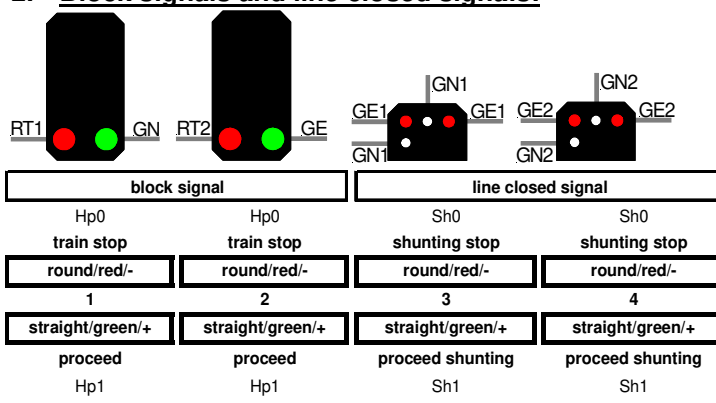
2. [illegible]

RT1 GN RT2 GE

GN1 GE1 GE1 GN1

GN2 GE2 GE2 GN2

| block signal | | line closed signal | |
|---|---|---|---|
| Hp0 | Hp0 | Sh0 | Sh0 |
| train stop | train stop | shunting stop | shunting stop |
| round/red/- | round/red/- | round/red/- | round/red/- |
| 1 | 2 | 3 | 4 |
| straight/green/+ | straight/green/+ | straight/green/+ | straight/green/+ |
| proceed | proceed | proceed shunting | proceed shunting |
| Hp1 | Hp1 | Sh1 | Sh1 |